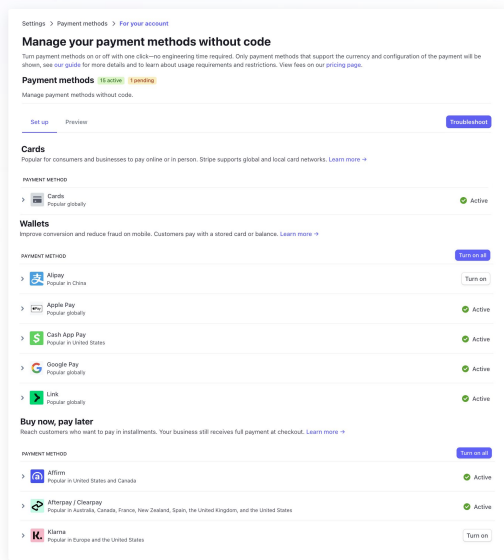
Settings > Payment methods > For your account

Manage your payment methods without code

Turn payment methods on or off with one click—no engineering time required. Only payment methods that support the currency and configuration of the payment will be shown, see our guide for more details and to learn about usage requirements and restrictions. View fees on our pricing page.

Payment methods 15 active 1 pending

Manage payment methods without code.

Set up Preview Troubleshoot

Cards

Popular for consumers and businesses to pay online or in person. Stripe supports global and local card networks. Learn more →

PAYMENT METHOD

Cards
Popular globally
Active

Wallets

Improve conversion and reduce fraud on mobile. Customers pay with a stored card or balance. Learn more →

PAYMENT METHOD Turn on all

Alipay
Popular in China
Turn on

Apple Pay
Popular globally
Active

Cash App Pay
Popular in United States
Active

Google Pay
Popular globally
Active

Link
Popular globally
Active

Buy now, pay later

Reach customers who want to pay in installments. Your business still receives full payment at checkout. Learn more →

PAYMENT METHOD Turn on all

Affirm
Popular in United States and Canada
Active

Afterpay / Clearpay
Popular in Australia, Canada, France, New Zealand, Spain, the United Kingdom, and the United States
Active

Klarna
Popular in Europe and the United States
Turn on